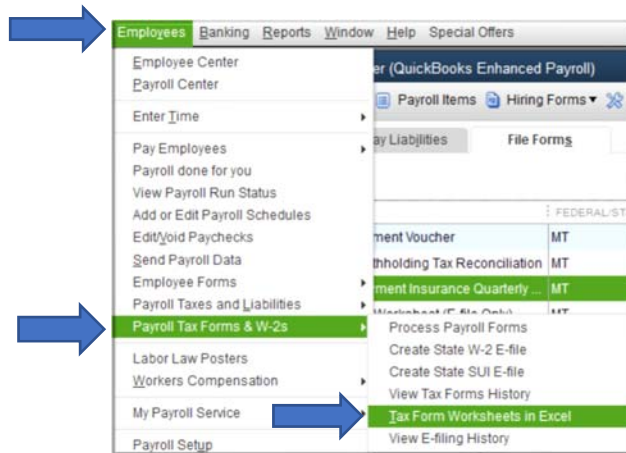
Employees Banking Reports Window Help Special Offers

Employee Center
Payroll Center

Enter Time

Pay Employees
Payroll done for you
View Payroll Run Status
Add or Edit Payroll Schedules
Edit/Void Paychecks
Send Payroll Data
Employee Forms
Payroll Taxes and Liabilities
Payroll Tax Forms & W-2s

Labor Law Posters
Workers Compensation

My Payroll Service

Payroll Setup

er (QuickBooks Enhanced Payroll)

Payroll Items Hiring Forms ▾

ay Liabilities File Forms

FEDERAL/ST

ment Voucher MT
thholding Tax Reconciliation MT
rment Insurance Quarterly ... MT
Worksheet (E-file Only) MT

Process Payroll Forms
Create State W-2 E-file
Create State SUI E-file
View Tax Forms History
Tax Form Worksheets in Excel
View E-filing History